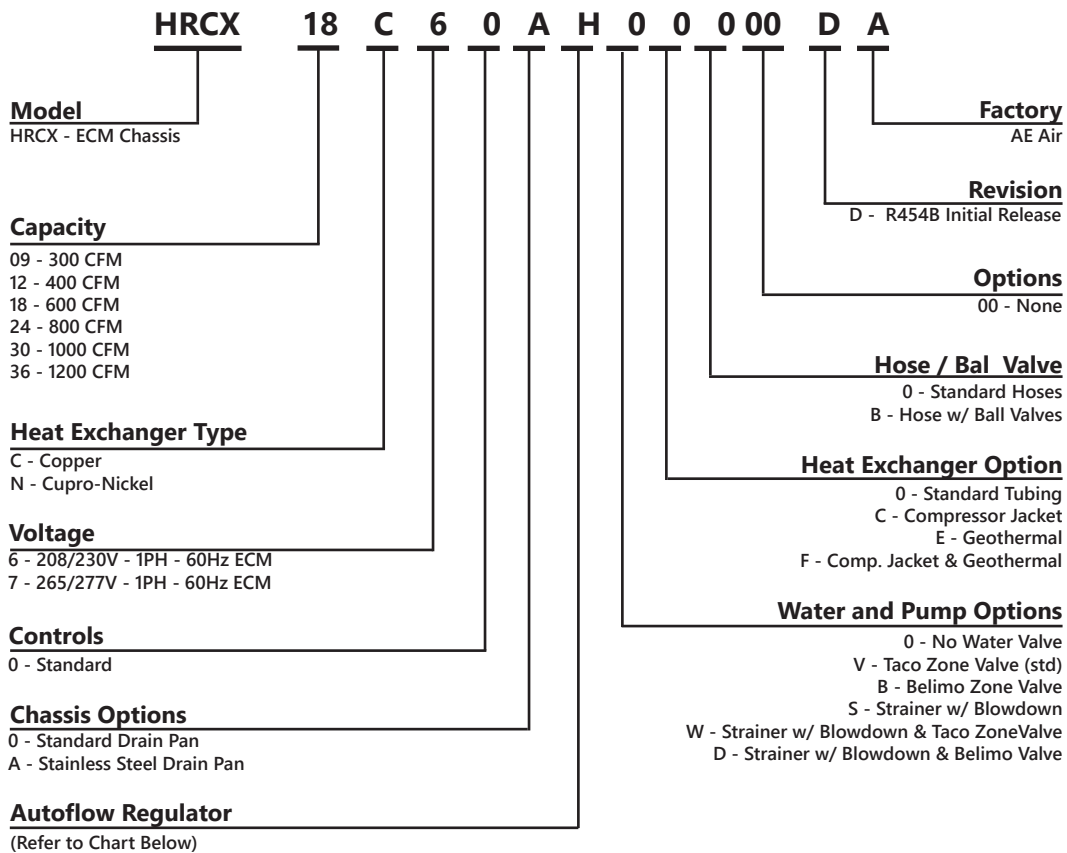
HRCX 18 C 6 0 A H 0 0 0 00 D A

Model
HRCX - ECM Chassis

Capacity
09 - 300 CFM
12 - 400 CFM
18 - 600 CFM
24 - 800 CFM
30 - 1000 CFM
36 - 1200 CFM

Heat Exchanger Type
C - Copper
N - Cupro-Nickel

Voltage
6 - 208/230V - 1PH - 60Hz ECM
7 - 265/277V - 1PH - 60Hz ECM

Controls
0 - Standard

Chassis Options
0 - Standard Drain Pan
A - Stainless Steel Drain Pan

Autoflow Regulator
(Refer to Chart Below)

Factory
AE Air

Revision
D - R454B Initial Release

Options
00 - None

Hose / Bal Valve
0 - Standard Hoses
B - Hose w/ Ball Valves

Heat Exchanger Option
0 - Standard Tubing
C - Compressor Jacket
E - Geothermal
F - Comp. Jacket & Geothermal

Water and Pump Options
0 - No Water Valve
V - Taco Zone Valve (std)
B - Belimo Zone Valve
S - Strainer w/ Blowdown
W - Strainer w/ Blowdown & Taco ZoneValve
D - Strainer w/ Blowdown & Belimo Valve